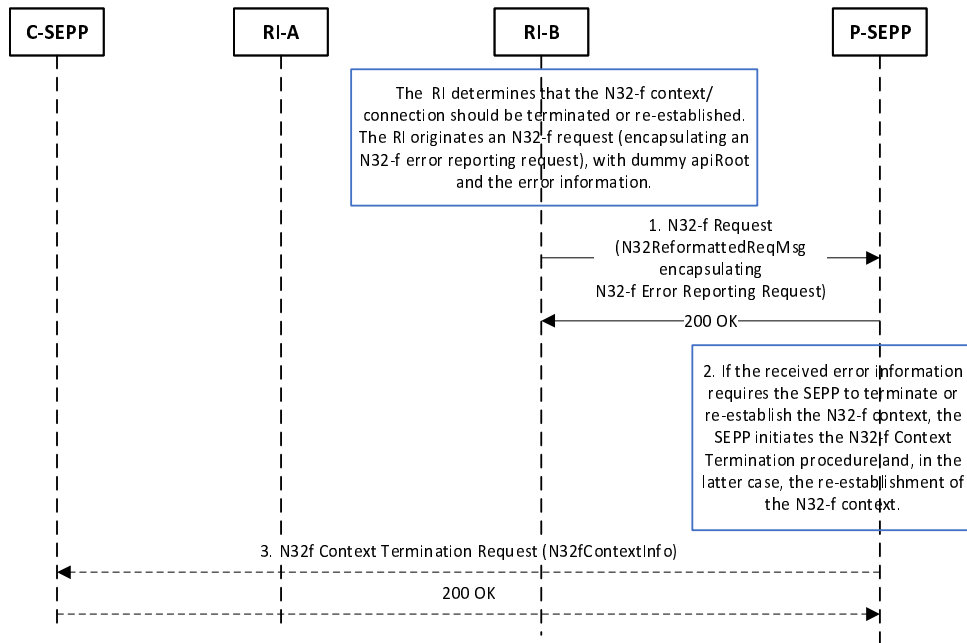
C-SEPP

RI-A

RI-B

P-SEPP

The RI determines that the N32-f context/ connection should be terminated or re-established. The RI originates an N32-f request (encapsulating an N32-f error reporting request), with dummy apiRoot and the error information.

1. N32-f Request (N32ReformattedReqMsg encapsulating N32-f Error Reporting Request)

200 OK

2. If the received error information requires the SEPP to terminate or re-establish the N32-f context, the SEPP initiates the N32-f Context Termination procedure and, in the latter case, the re-establishment of the N32-f context.

3. N32f Context Termination Request (N32fContextInfo)

200 OK